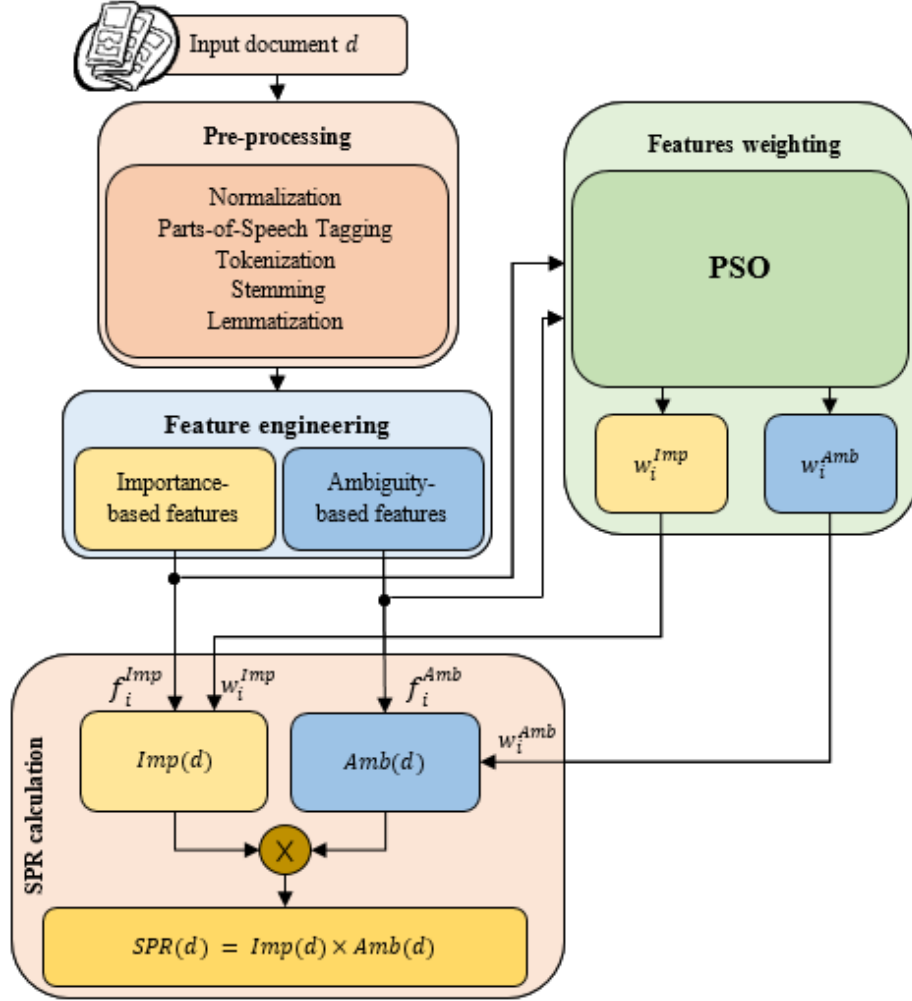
Input document $d$

Pre-processing

Normalization
Parts-of-Speech Tagging
Tokenization
Stemming
Lemmatization

Features weighting

PSO

$w_i^{Imp}$

$w_i^{Amb}$

Feature engineering

Importance-based features

Ambiguity-based features

$f_i^{Imp}$

$w_i^{Imp}$

$f_i^{Amb}$

$w_i^{Amb}$

SPR calculation

$Imp(d)$

$Amb(d)$

X

$SPR(d) = Imp(d) \times Amb(d)$